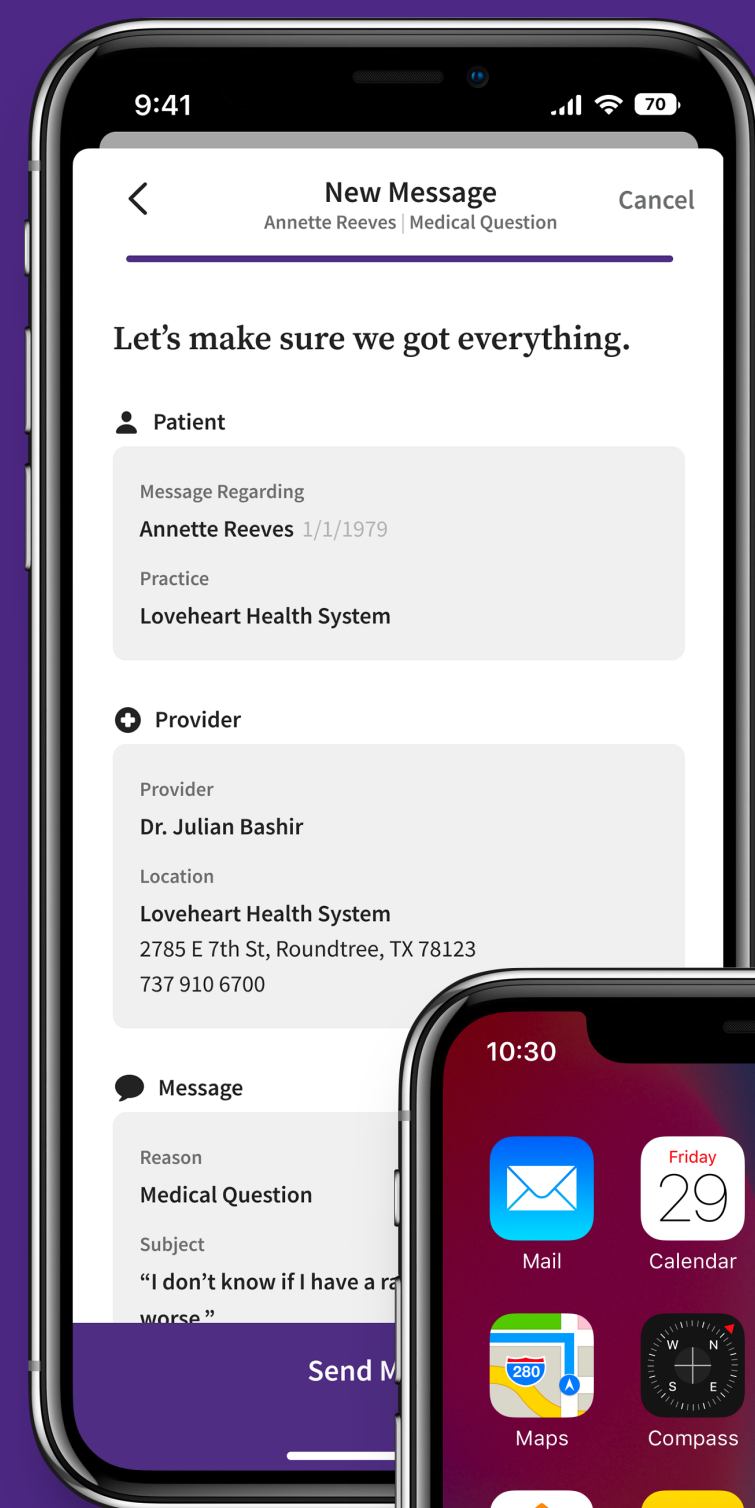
9:41

70

New Message
Annette Reeves | Medical Question
Cancel

Let’s make sure we got everything.

Patient

Message Regarding
Annette Reeves 1/1/1979
Practice
Loveheart Health System

Provider

Provider
Dr. Julian Bashir
Location
Loveheart Health System
2785 E 7th St, Roundtree, TX 78123
737 910 6700

Message

Reason
Medical Question
Subject
“I don’t know if I have a ra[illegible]
worse.”

Send M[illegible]

10:30

Mail
Friday
29
Calendar
280
Maps
W N S E
Compass